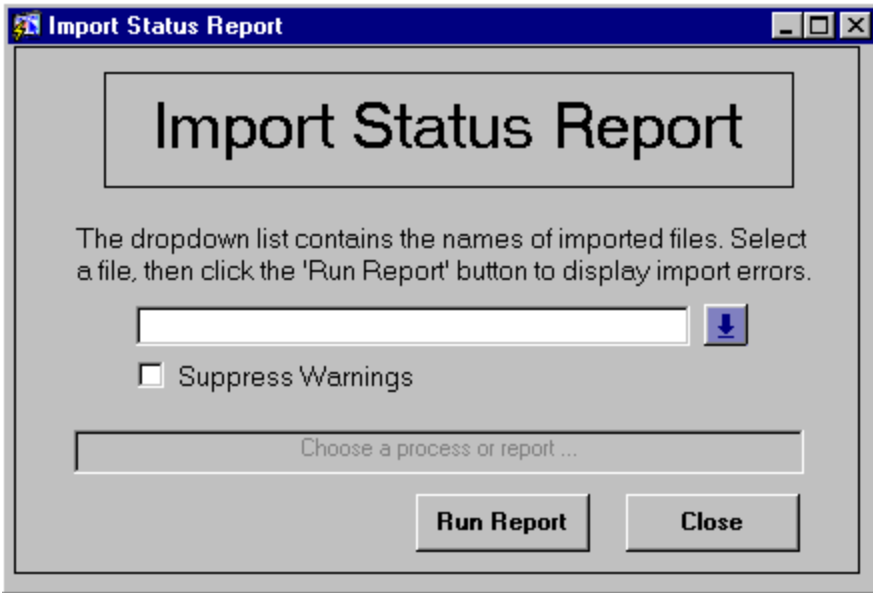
Import Status Report

Import Status Report

The dropdown list contains the names of imported files. Select a file, then click the 'Run Report' button to display import errors.

Suppress Warnings

Choose a process or report ...

Run Report

Close